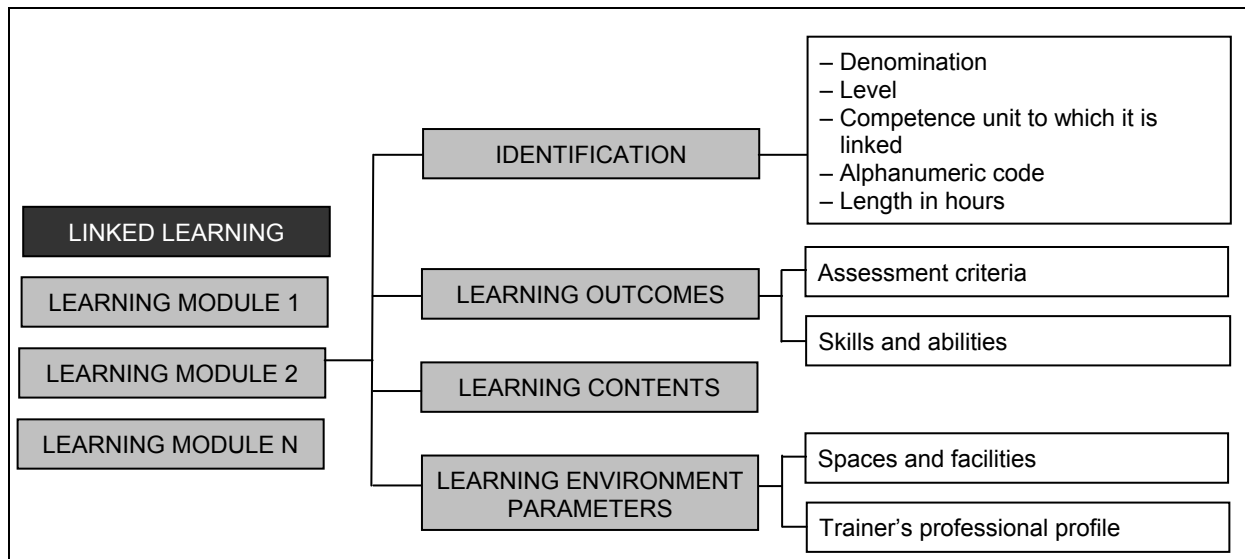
LINKED LEARNING

LEARNING MODULE 1

LEARNING MODULE 2

LEARNING MODULE N

IDENTIFICATION

– Denomination
– Level
– Competence unit to which it is linked
– Alphanumeric code
– Length in hours

LEARNING OUTCOMES

Assessment criteria

Skills and abilities

LEARNING CONTENTS

LEARNING ENVIRONMENT PARAMETERS

Spaces and facilities

Trainer’s professional profile